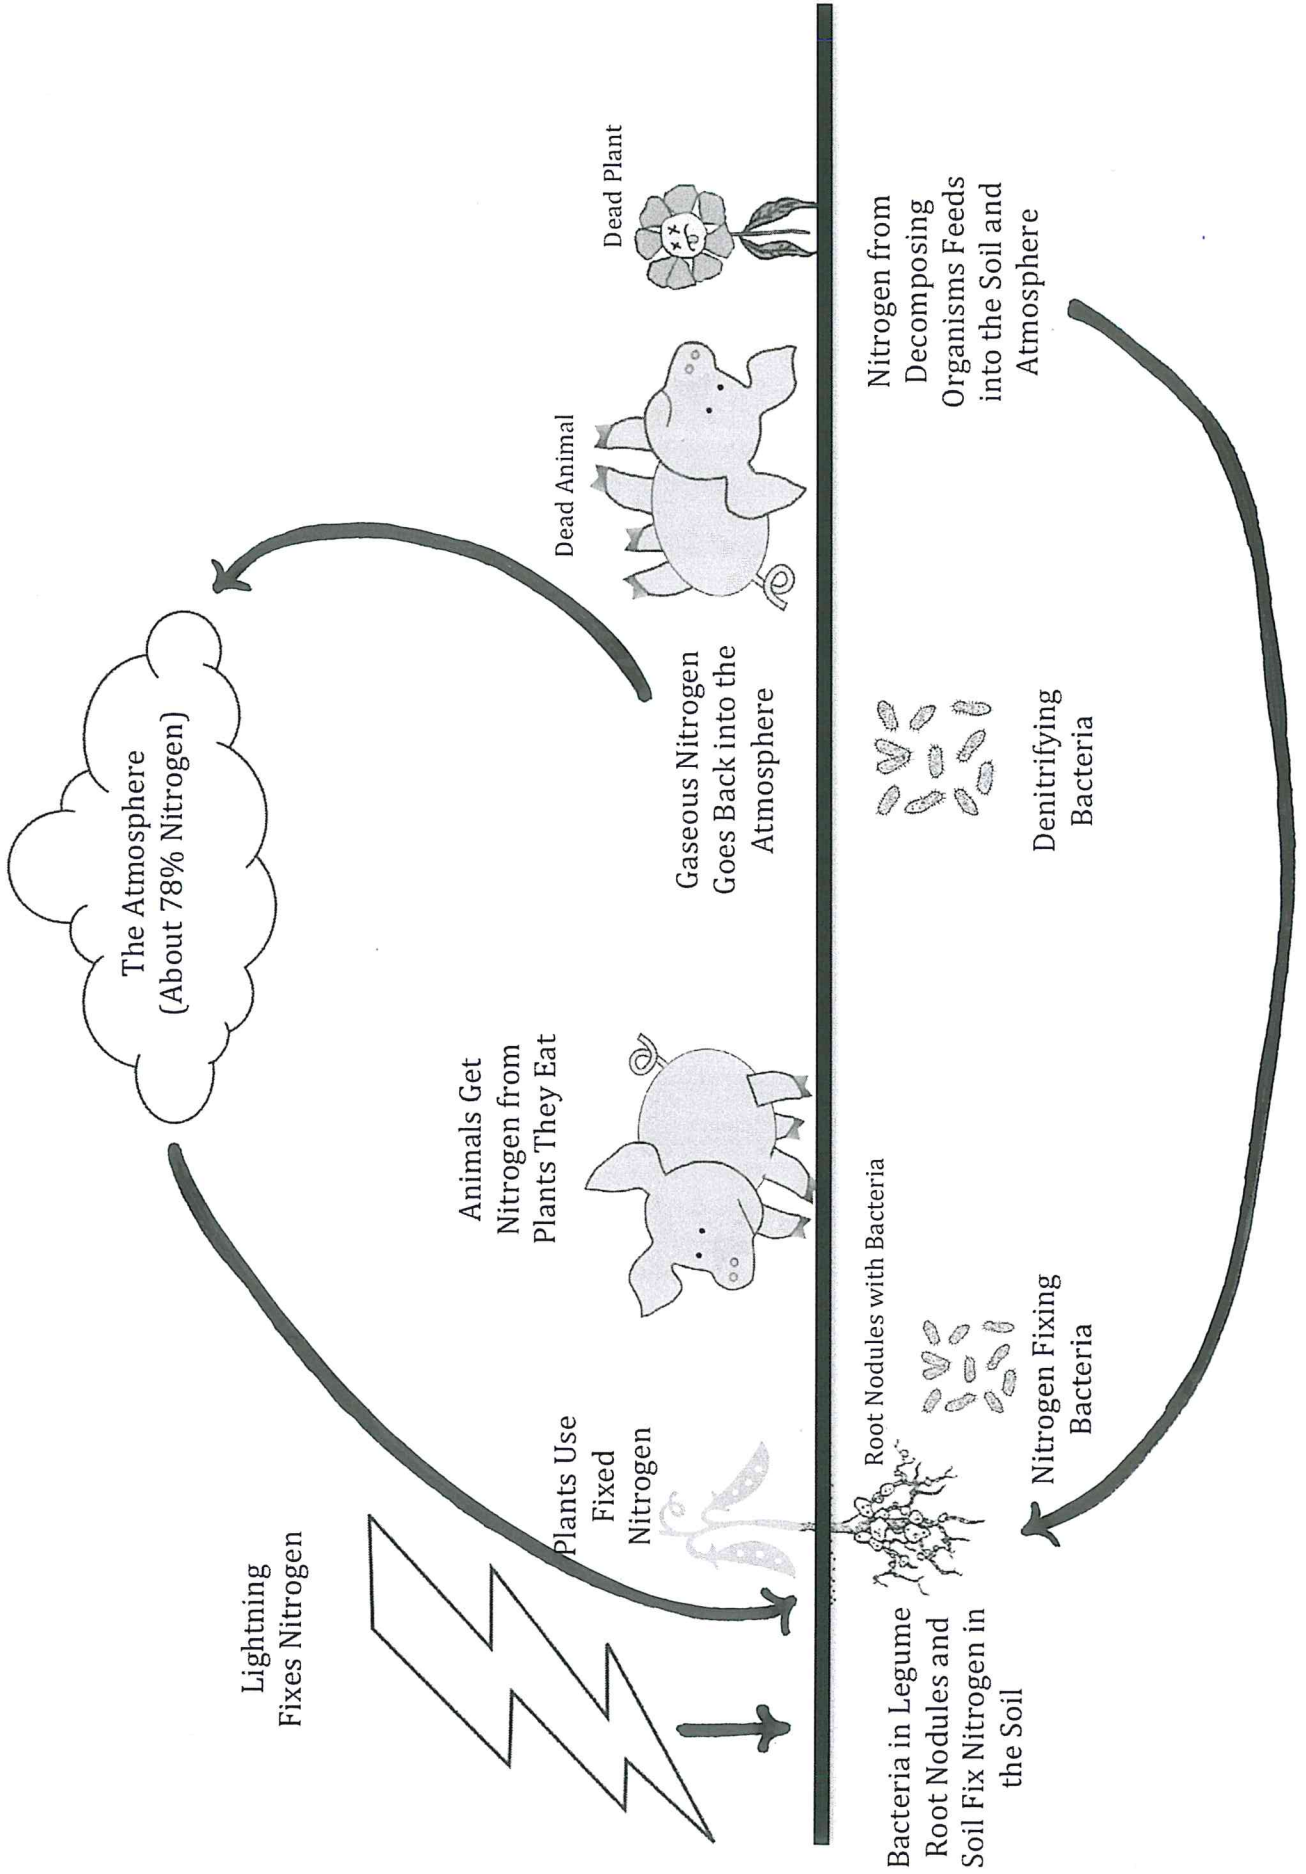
The Atmosphere (About 78% Nitrogen)

Lightning Fixes Nitrogen

Plants Use Fixed Nitrogen

Animals Get Nitrogen from Plants They Eat

Gaseous Nitrogen Goes Back into the Atmosphere

Dead Animal

Dead Plant

Root Nodules with Bacteria

Bacteria in Legume Root Nodules and Soil Fix Nitrogen in the Soil

Nitrogen Fixing Bacteria

Denitrifying Bacteria

Nitrogen from Decomposing Organisms Feeds into the Soil and Atmosphere